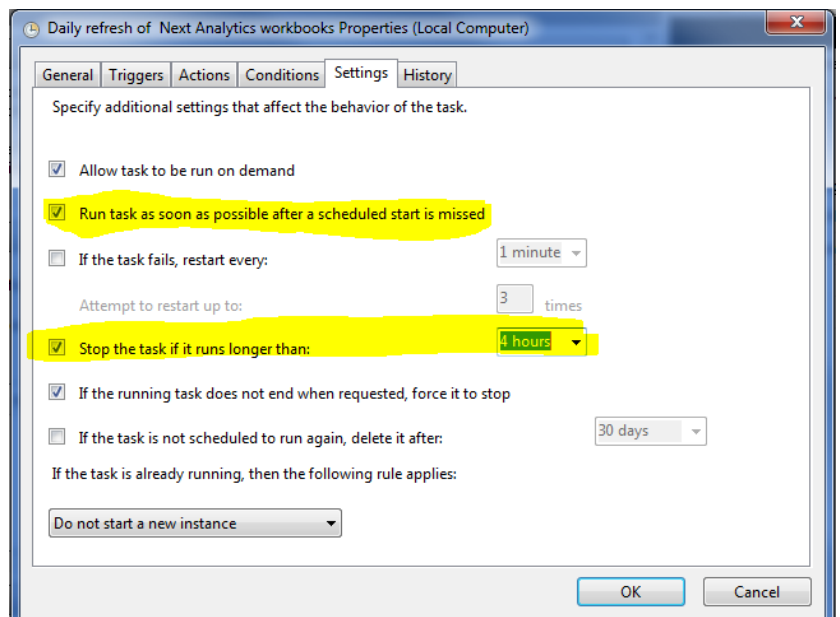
Daily refresh of Next Analytics workbooks Properties (Local Computer)

General | Triggers | Actions | Conditions | Settings | History

Specify additional settings that affect the behavior of the task.

☑ Allow task to be run on demand

☑ Run task as soon as possible after a scheduled start is missed

☐ If the task fails, restart every: 1 minute

Attempt to restart up to: 3 times

☑ Stop the task if it runs longer than: 4 hours

☑ If the running task does not end when requested, force it to stop

☐ If the task is not scheduled to run again, delete it after: 30 days

If the task is already running, then the following rule applies:

Do not start a new instance

OK Cancel